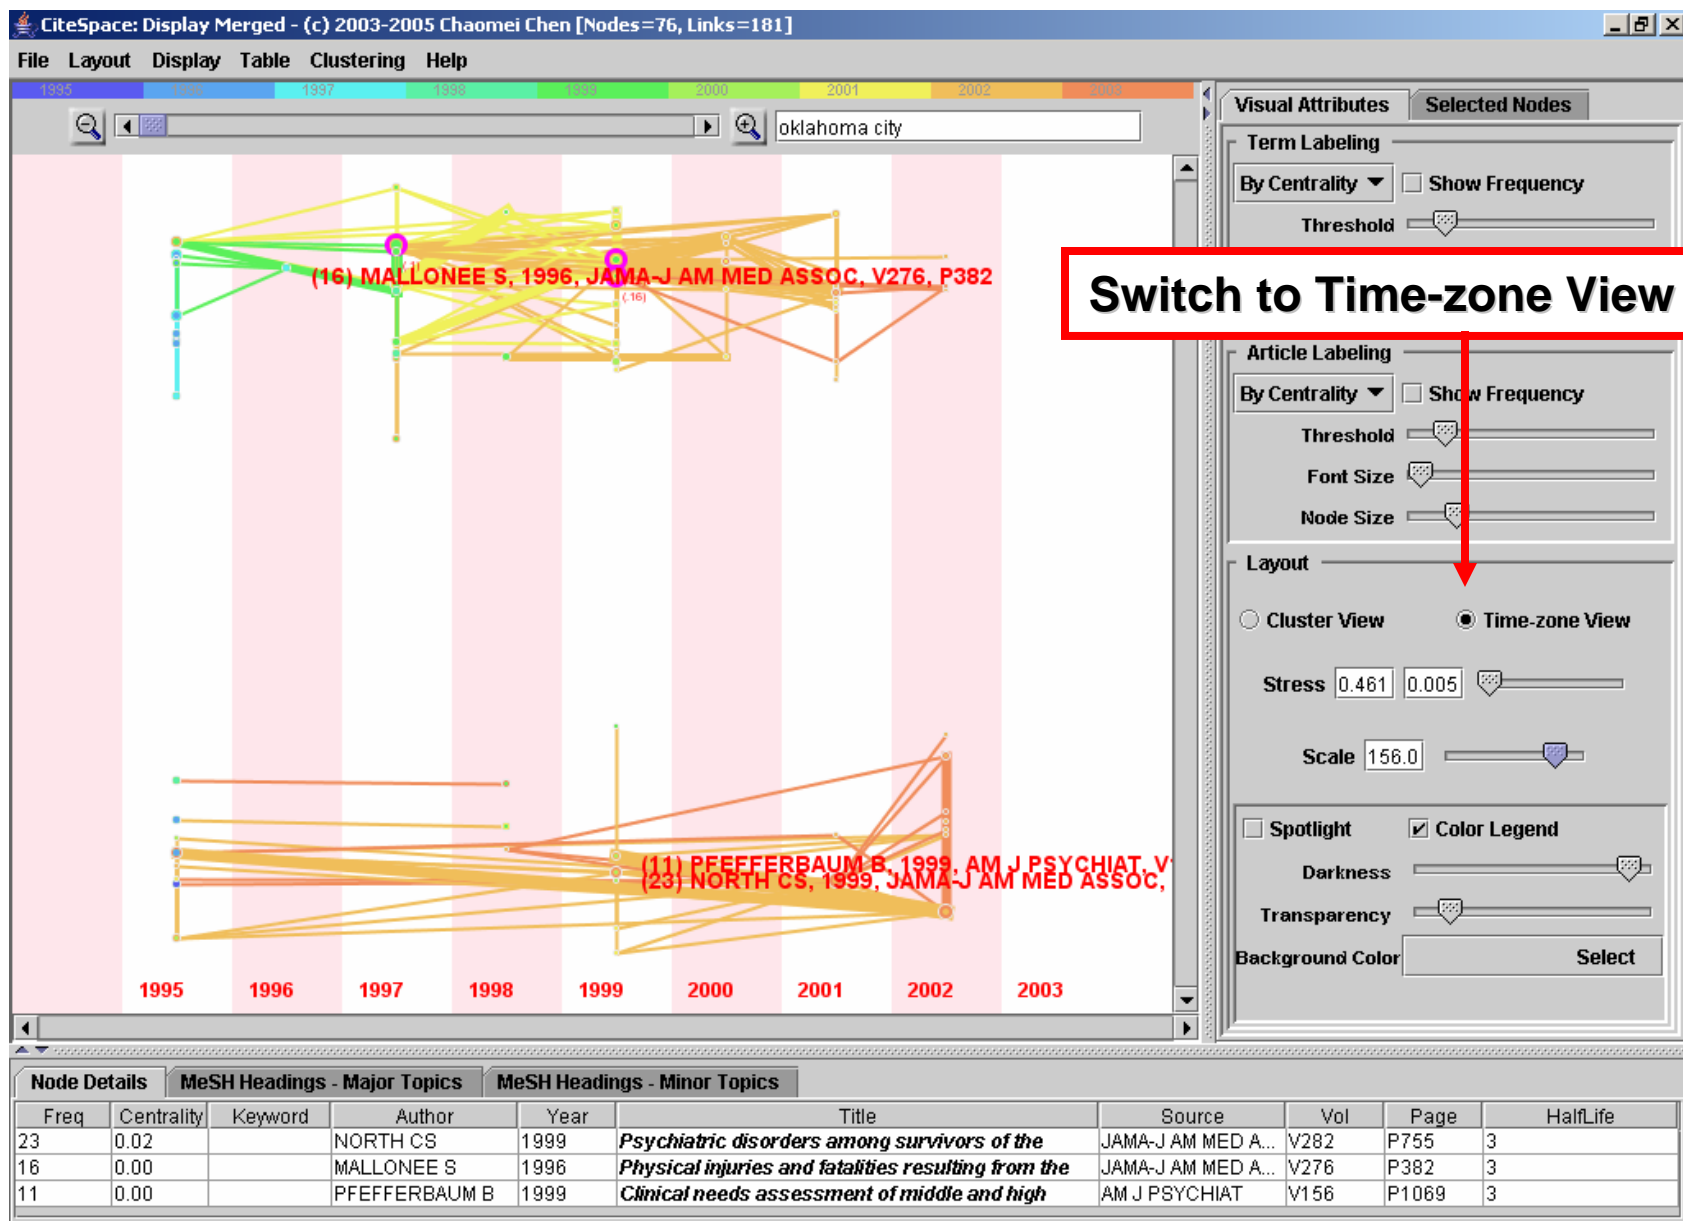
CiteSpace: Display Merged - (c) 2003-2005 Chaomei Chen [Nodes=76, Links=181]

File Layout Display Table Clustering Help

1995 1996 1997 1998 1999 2000 2001 2002 2003

oklahoma city

(16) MALLONEE S, 1996, JAMA-J AM MED ASSOC, V276, P382

(11) PFEFFERBAUM B, 1999, AM J PSYCHIAT, V
(23) NORTH CS, 1999, JAMA-J AM MED ASSOC,

1995 1996 1997 1998 1999 2000 2001 2002 2003

Visual Attributes Selected Nodes

Term Labeling

By Centrality Show Frequency

Threshold

Switch to Time-zone View

Article Labeling

By Centrality Show Frequency

Threshold

Font Size

Node Size

Layout

Cluster View Time-zone View

Stress 0.461 0.005

Scale 156.0

Spotlight Color Legend

Darkness

Transparency

Background Color Select

Node Details MeSH Headings - Major Topics MeSH Headings - Minor Topics

| Freq | Centrality | Keyword | Author | Year | Title | Source | Vol | Page | HalfLife |
|---|---|---|---|---|---|---|---|---|---|
| 23 | 0.02 | | NORTH CS | 1999 | Psychiatric disorders among survivors of the | JAMA-J AM MED A... | V282 | P755 | 3 |
| 16 | 0.00 | | MALLONEE S | 1996 | Physical injuries and fatalities resulting from the | JAMA-J AM MED A... | V276 | P382 | 3 |
| 11 | 0.00 | | PFEFFERBAUM B | 1999 | Clinical needs assessment of middle and high | AM J PSYCHIAT | V156 | P1069 | 3 |